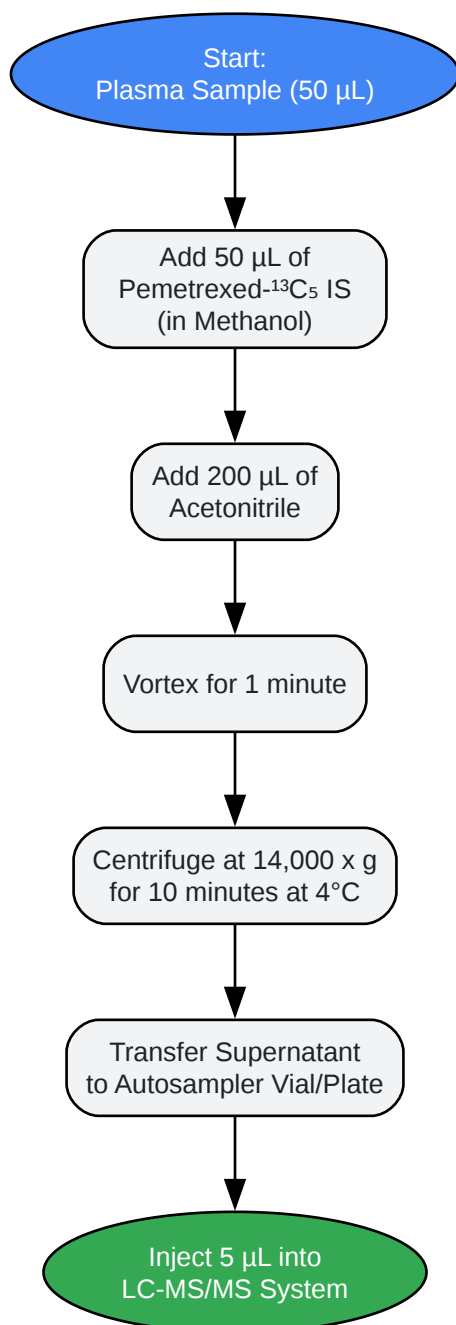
Start:
Plasma Sample (50 µL)

Add 50 µL of
Pemetrexed-$^{13}C_5$ IS
(in Methanol)

Add 200 µL of
Acetonitrile

Vortex for 1 minute

Centrifuge at 14,000 x g
for 10 minutes at 4°C

Transfer Supernatant
to Autosampler Vial/Plate

Inject 5 µL into
LC-MS/MS System